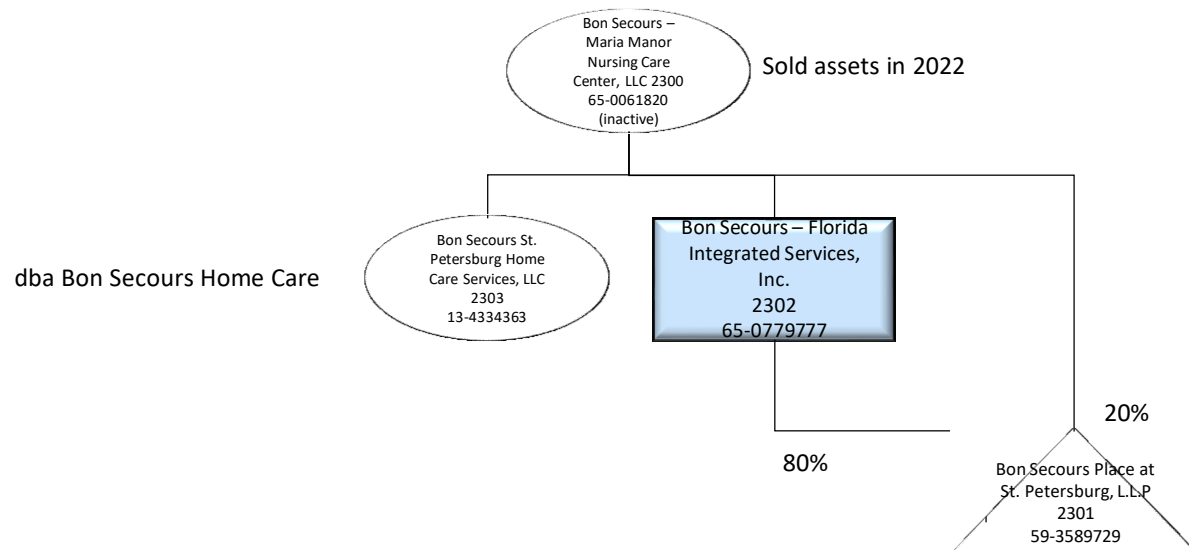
Bon Secours – Maria Manor Nursing Care Center, LLC 2300 65-0061820 (inactive)

Sold assets in 2022

dba Bon Secours Home Care

Bon Secours St. Petersburg Home Care Services, LLC 2303 13-4334363

Bon Secours – Florida Integrated Services, Inc. 2302 65-0779777

20%

80%

Bon Secours Place at St. Petersburg, L.L.P 2301 59-3589729